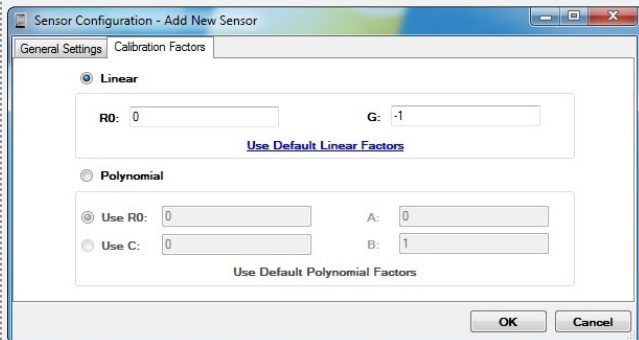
Sensor Configuration - Add New Sensor

General Settings | Calibration Factors

Linear

R0: 0

G: -1

Use Default Linear Factors

Polynomial

Use R0: 0

A: 0

Use C: 0

B: 1

Use Default Polynomial Factors

OK

Cancel